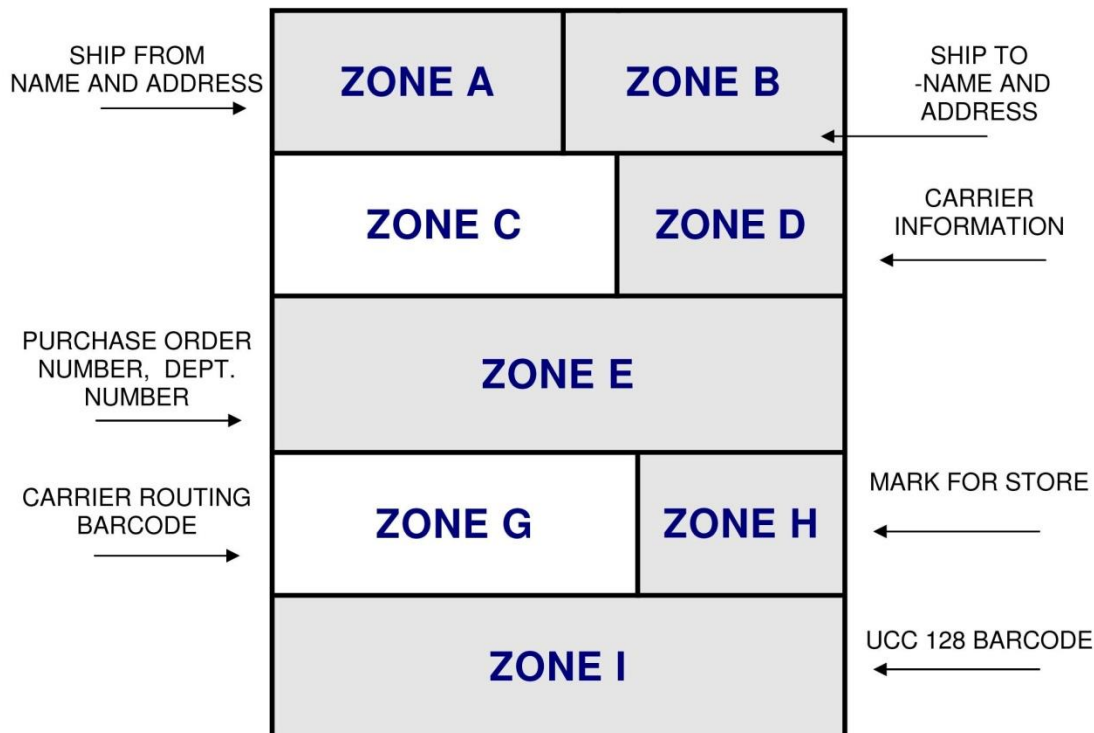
SHIP FROM NAME AND ADDRESS

ZONE A

ZONE B

SHIP TO -NAME AND ADDRESS

ZONE C

ZONE D

CARRIER INFORMATION

PURCHASE ORDER NUMBER, DEPT. NUMBER

ZONE E

CARRIER ROUTING BARCODE

ZONE G

ZONE H

MARK FOR STORE

ZONE I

UCC 128 BARCODE